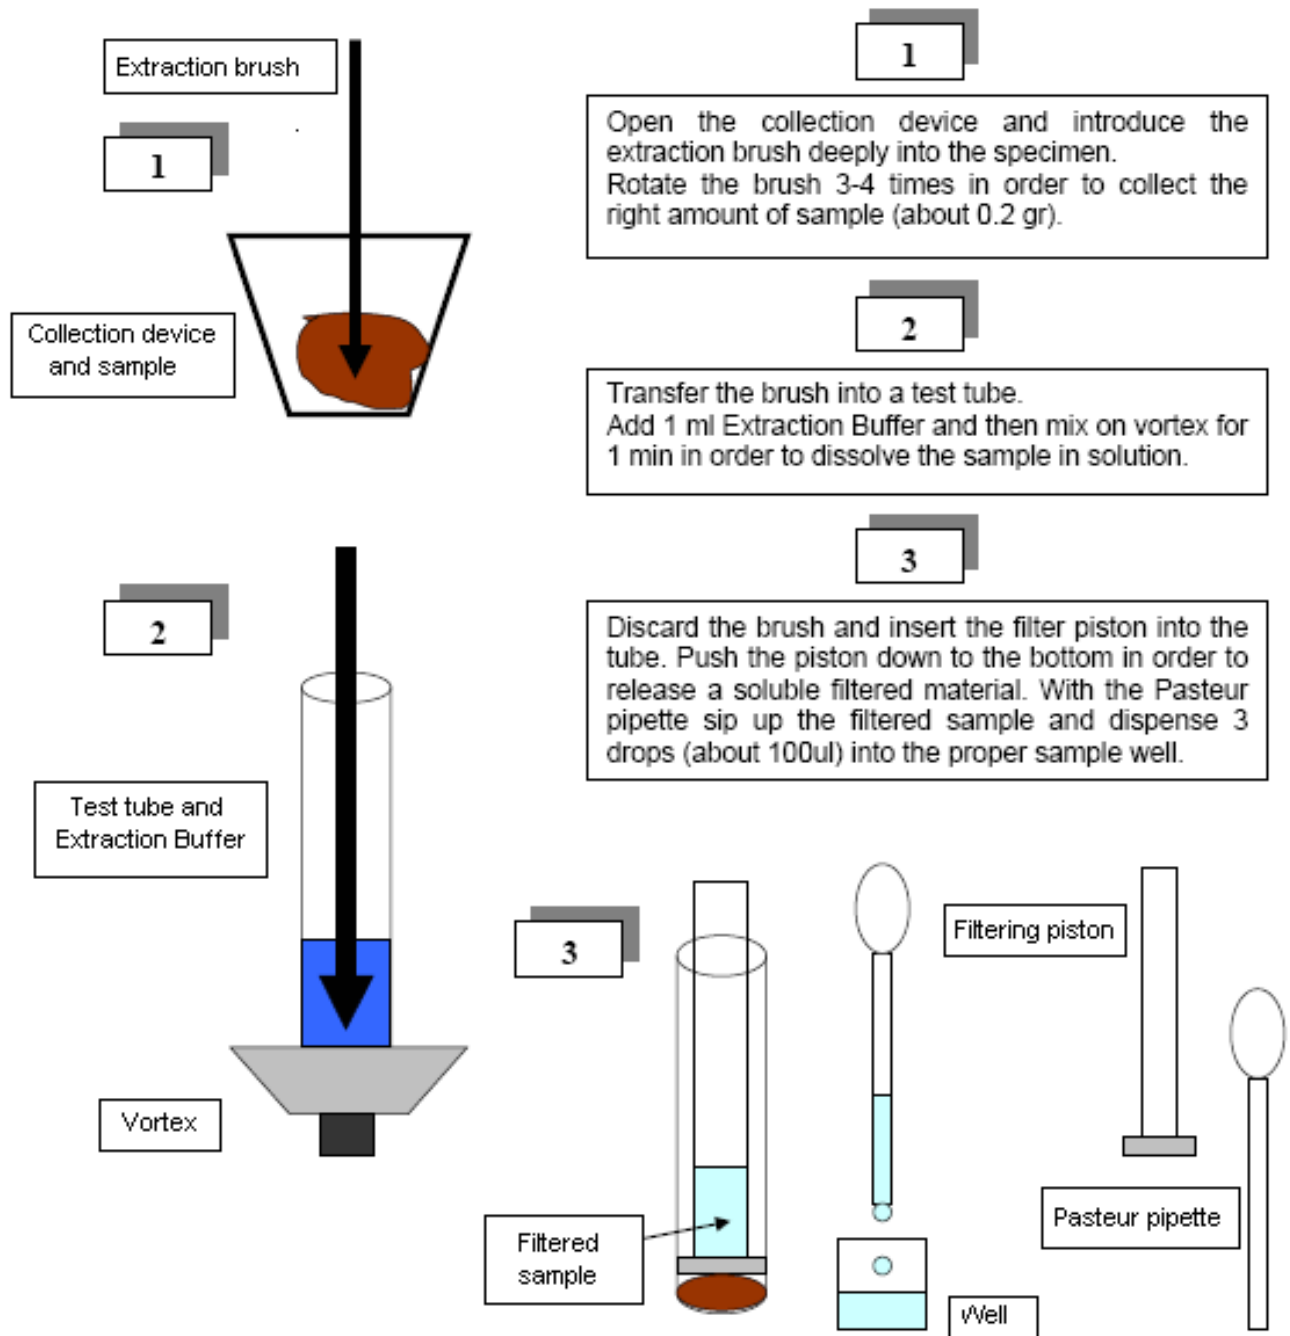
Extraction brush

1

Collection device and sample

1

Open the collection device and introduce the extraction brush deeply into the specimen.
Rotate the brush 3-4 times in order to collect the right amount of sample (about 0.2 gr).

2

Transfer the brush into a test tube.
Add 1 ml Extraction Buffer and then mix on vortex for 1 min in order to dissolve the sample in solution.

3

Discard the brush and insert the filter piston into the tube. Push the piston down to the bottom in order to release a soluble filtered material. With the Pasteur pipette sip up the filtered sample and dispense 3 drops (about 100ul) into the proper sample well.

2

Test tube and Extraction Buffer

Vortex

3

Filtering piston

Pasteur pipette

Filtered sample

Well